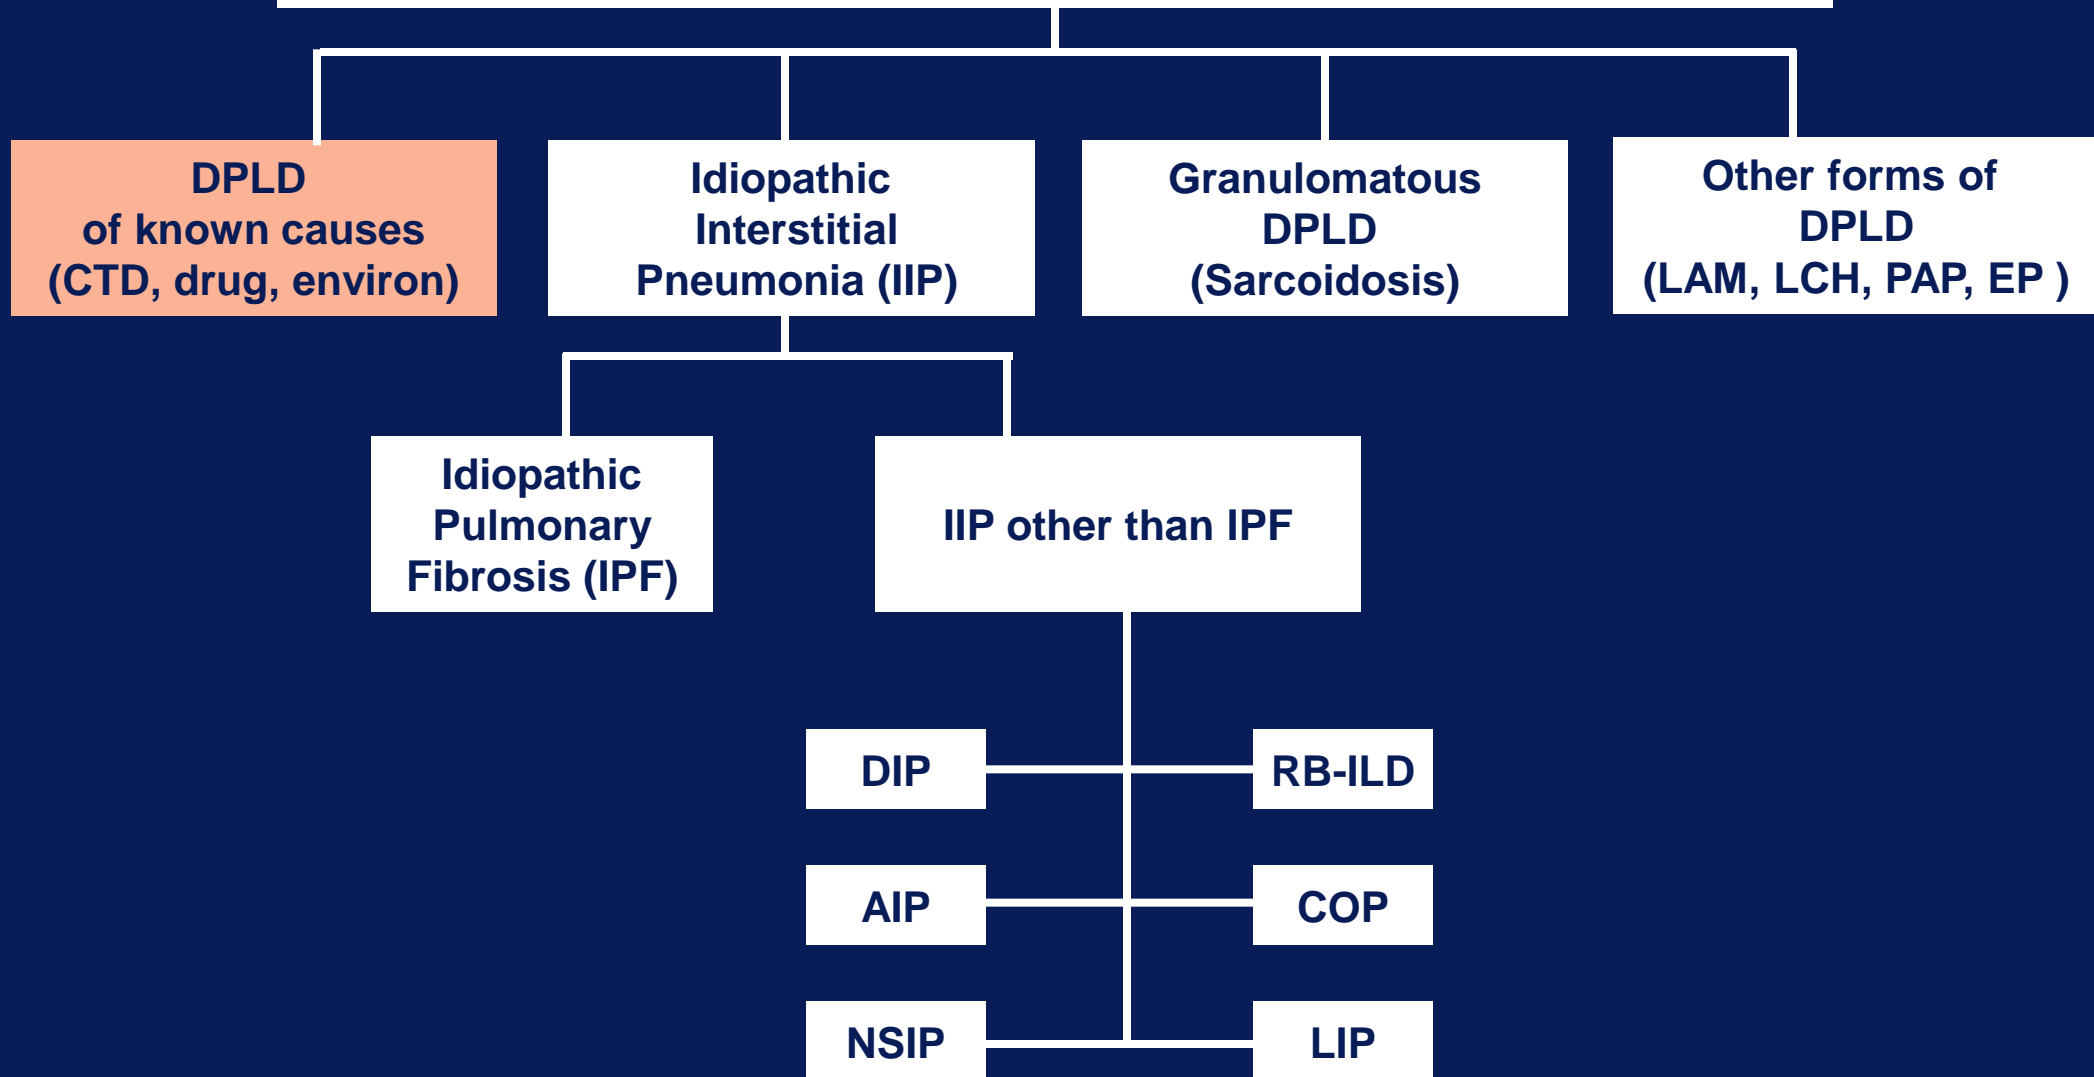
DPLD
of known causes
(CTD, drug, environ)

Idiopathic
Interstitial
Pneumonia (IIP)

Granulomatous
DPLD
(Sarcoidosis)

Other forms of
DPLD
(LAM, LCH, PAP, EP )

Idiopathic
Pulmonary
Fibrosis (IPF)

IIP other than IPF

DIP

RB-ILD

AIP

COP

NSIP

LIP